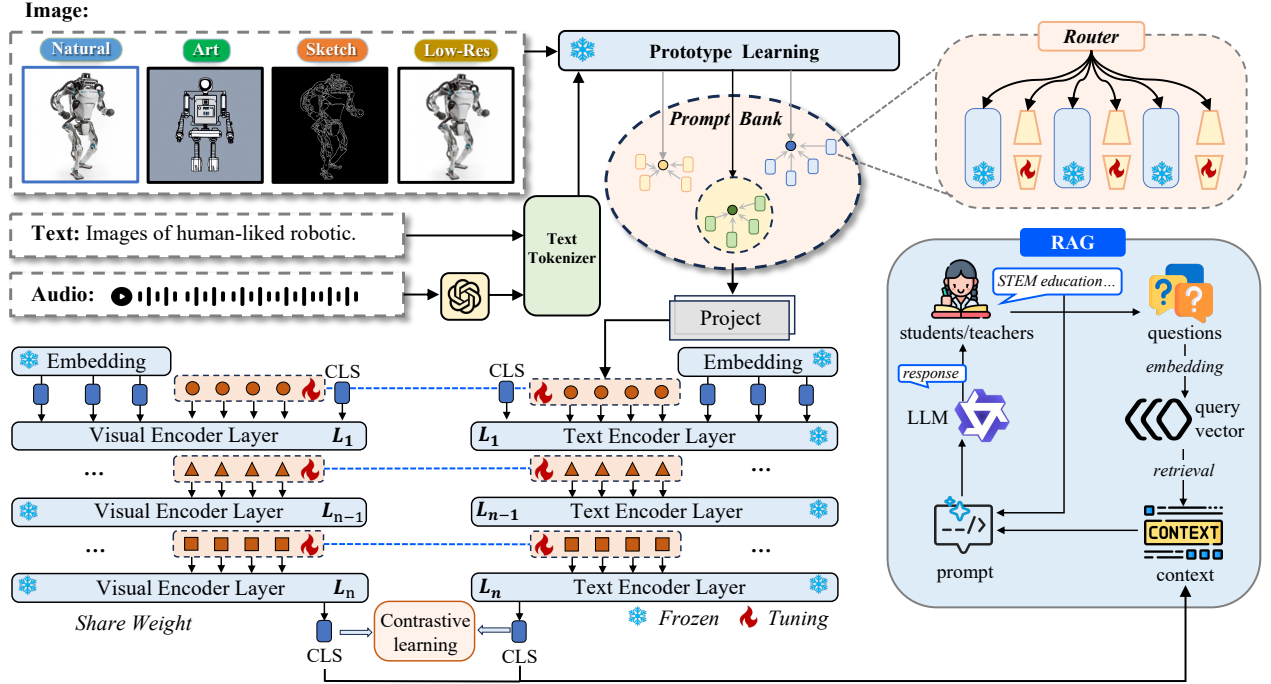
Image:

Natural

Art

Sketch

Low-Res

Prototype Learning

Prompt Bank

Router

Text: Images of human-liked robotic.

Audio:

Text Tokenizer

Project

RAG

STEM education...

students/teachers

questions

embedding

query vector

retrieval

response

LLM

prompt

CONTEXT

context

Embedding

CLS

Visual Encoder Layer $L_1$

...

Visual Encoder Layer $L_{n-1}$

...

Visual Encoder Layer $L_n$

Share Weight

CLS

Contrastive learning

CLS

CLS

Embedding

$L_1$ Text Encoder Layer

...

$L_{n-1}$ Text Encoder Layer

...

$L_n$ Text Encoder Layer

Frozen Tuning